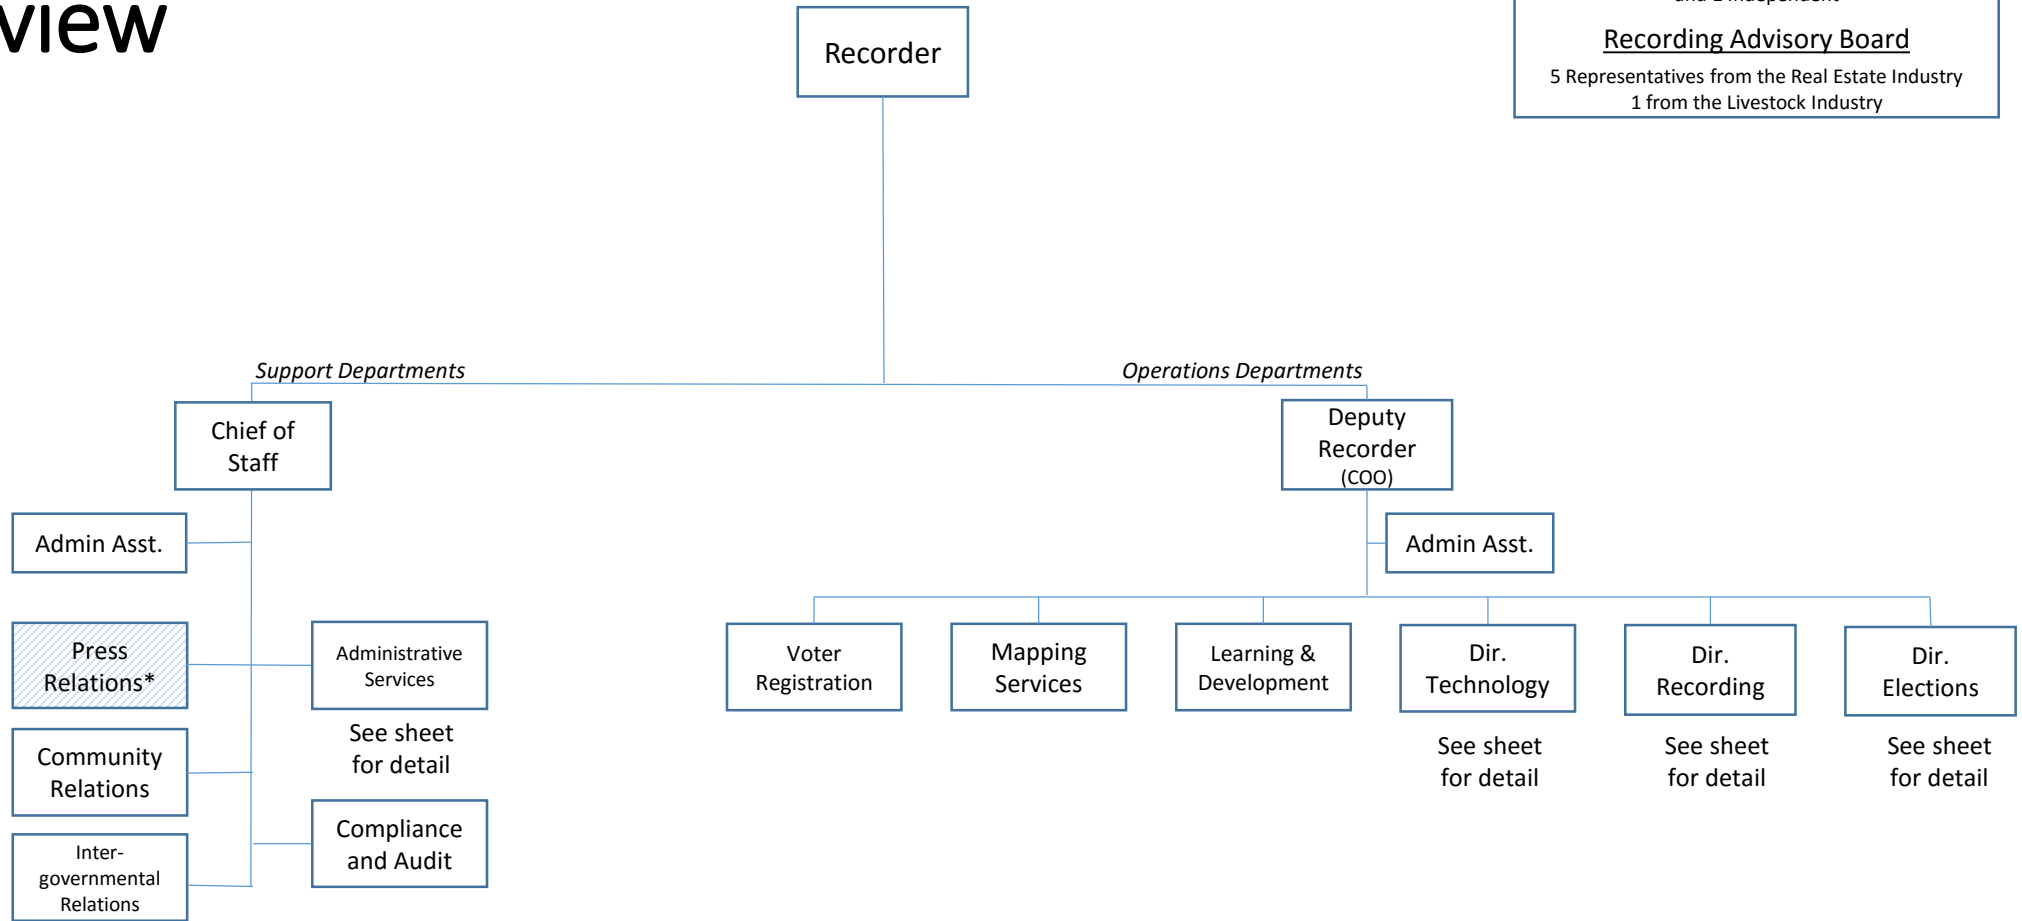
view

Recorder

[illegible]

Recording Advisory Board

5 Representatives from the Real Estate Industry
1 from the Livestock Industry

Support Departments

Operations Departments

Chief of Staff

Deputy Recorder (COO)

Admin Asst.

Admin Asst.

Press Relations*

Administrative Services

See sheet for detail

Community Relations

Intergovernmental Relations

Compliance and Audit

Voter Registration

Mapping Services

Learning & Development

Dir. Technology

See sheet for detail

Dir. Recording

See sheet for detail

Dir. Elections

See sheet for detail